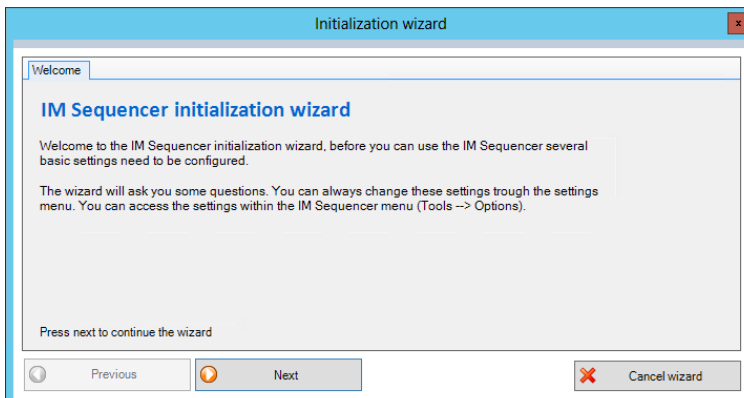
Initialization wizard

x

Welcome

IM Sequencer initialization wizard

Welcome to the IM Sequencer initialization wizard, before you can use the IM Sequencer several basic settings need to be configured.

The wizard will ask you some questions. You can always change these settings trough the settings menu. You can access the settings within the IM Sequencer menu (Tools --> Options).

Press next to continue the wizard

Previous

Next

Cancel wizard